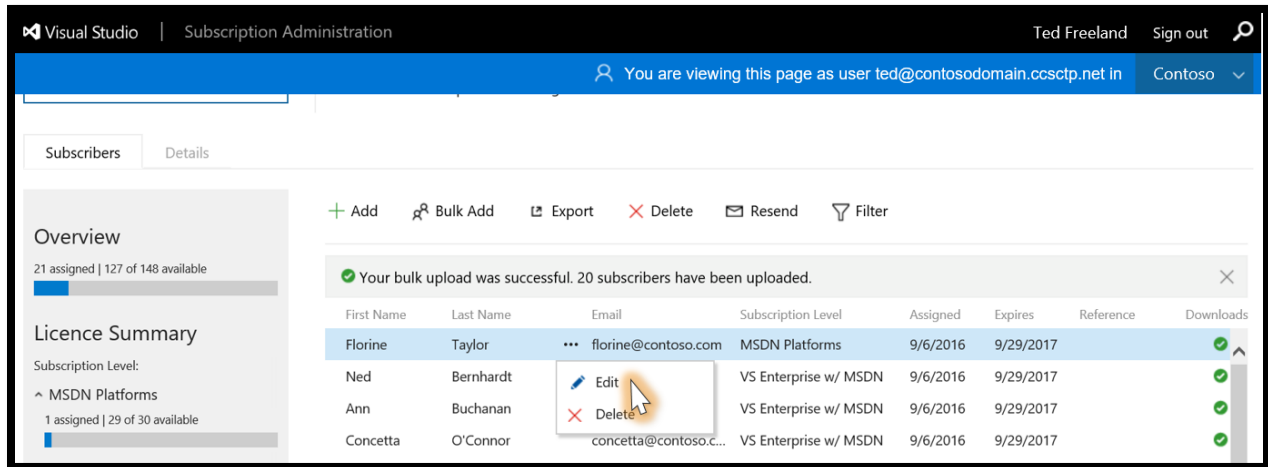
Visual Studio | Subscription Administration

Ted Freeland Sign out

You are viewing this page as user ted@contosodomain.ccsctp.net in Contoso

Subscribers Details

Overview

21 assigned | 127 of 148 available

Licence Summary

Subscription Level:

^ MSDN Platforms

1 assigned | 29 of 30 available

+ Add Bulk Add Export Delete Resend Filter

Your bulk upload was successful. 20 subscribers have been uploaded.

| First Name | Last Name | | Email | Subscription Level | Assigned | Expires | Reference | Downloads |
|---|---|---|---|---|---|---|---|---|
| Florine | Taylor | ••• | florine@contoso.com | MSDN Platforms | 9/6/2016 | 9/29/2017 | | |
| Ned | Bernhardt | | | VS Enterprise w/ MSDN | 9/6/2016 | 9/29/2017 | | |
| Ann | Buchanan | | | VS Enterprise w/ MSDN | 9/6/2016 | 9/29/2017 | | |
| Concetta | O'Connor | | concetta@contoso.c... | VS Enterprise w/ MSDN | 9/6/2016 | 9/29/2017 | | |

Edit
Delete